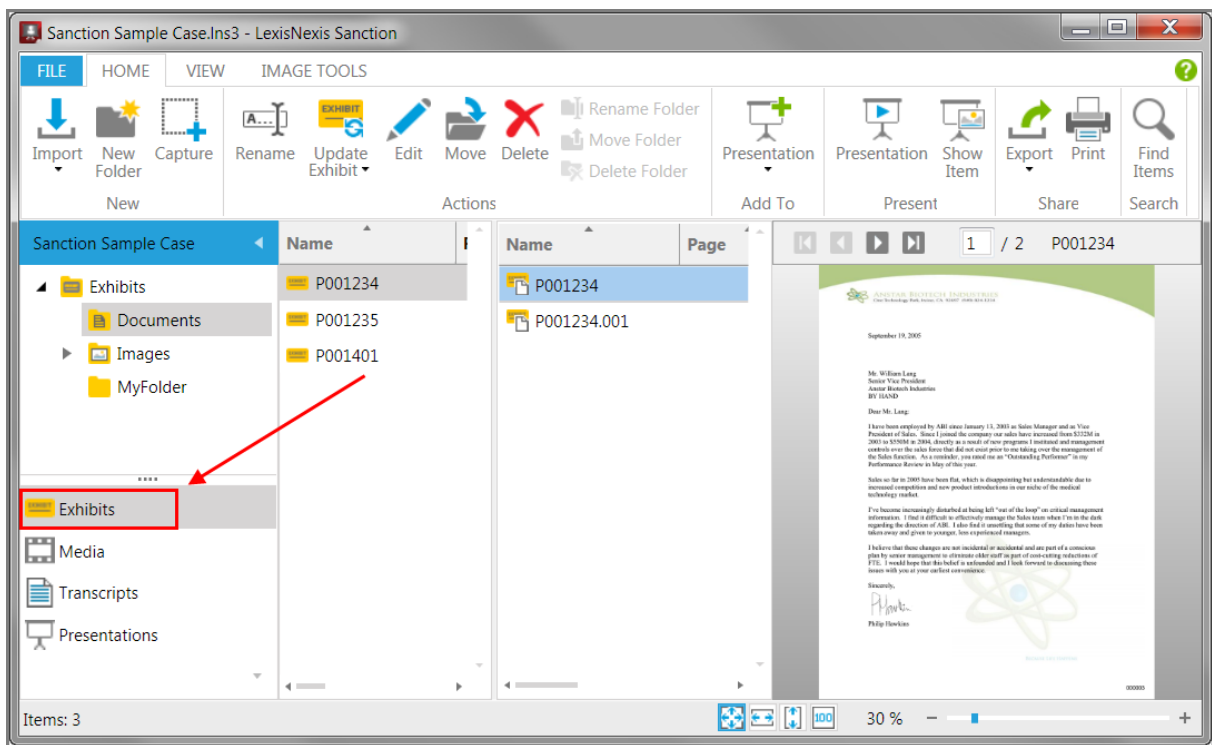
Sanction Sample Case.lns3 - LexisNexis Sanction

FILE HOME VIEW IMAGE TOOLS

Import New Folder Capture
New

Rename Update Exhibit Edit Move Delete Rename Folder Move Folder Delete Folder
Actions

Presentation
Add To

Presentation Show Item
Present

Export Print
Share

Find Items
Search

Sanction Sample Case

Exhibits
Documents
Images
MyFolder

Exhibits
Media
Transcripts
Presentations

| Name |
|---|
| P001234 |
| P001235 |
| P001401 |

| Name | Page |
|---|---|
| P001234 | |
| P001234.001 | |

1 / 2 P001234

ANSTAR BIOTECH INDUSTRIES

September 19, 2005

Mr. William Lang
Senior Vice President
Anstar Biotech Industries
BY HAND

Dear Mr. Lang:

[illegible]

Sincerely,

Philip Hawkins

Items: 3

30 %